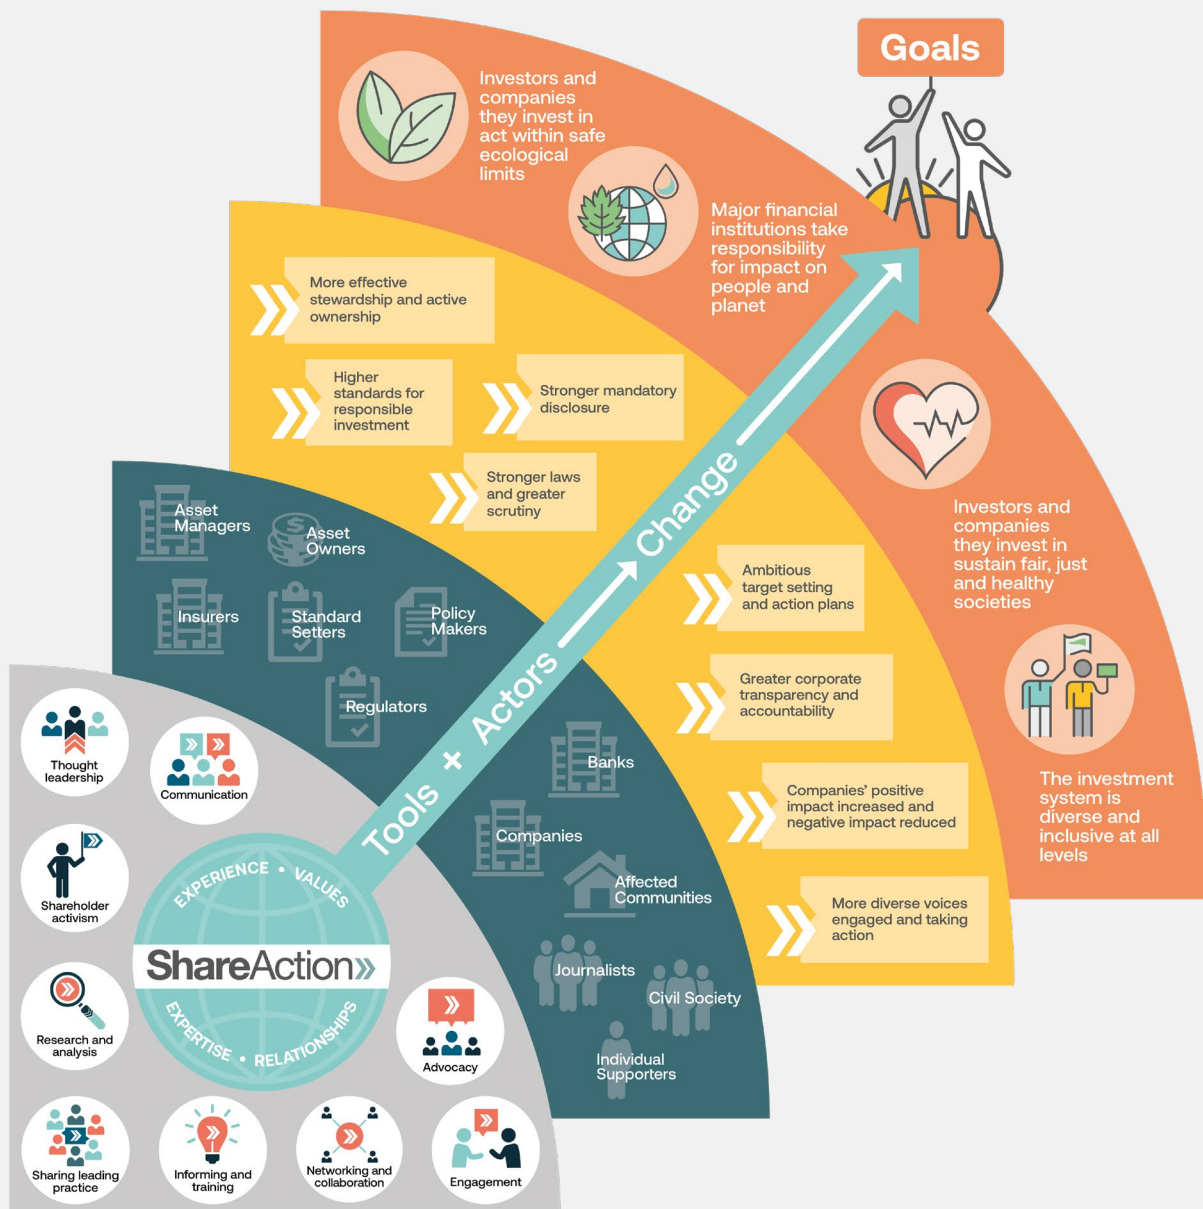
Goals

Investors and companies they invest in act within safe ecological limits

Major financial institutions take responsibility for impact on people and planet

Investors and companies they invest in sustain fair, just and healthy societies

The investment system is diverse and inclusive at all levels

More effective stewardship and active ownership

Higher standards for responsible investment

Stronger mandatory disclosure

Stronger laws and greater scrutiny

Ambitious target setting and action plans

Greater corporate transparency and accountability

Companies' positive impact increased and negative impact reduced

More diverse voices engaged and taking action

Tools + Actors → Change

Asset Managers

Asset Owners

Insurers

Standard Setters

Policy Makers

Regulators

Banks

Companies

Affected Communities

Journalists

Civil Society

Individual Supporters

EXPERIENCE • VALUES

ShareAction»

EXPERTISE • RELATIONSHIPS

Thought leadership

Communication

Shareholder activism

Research and analysis

Advocacy

Sharing leading practice

Informing and training

Networking and collaboration

Engagement